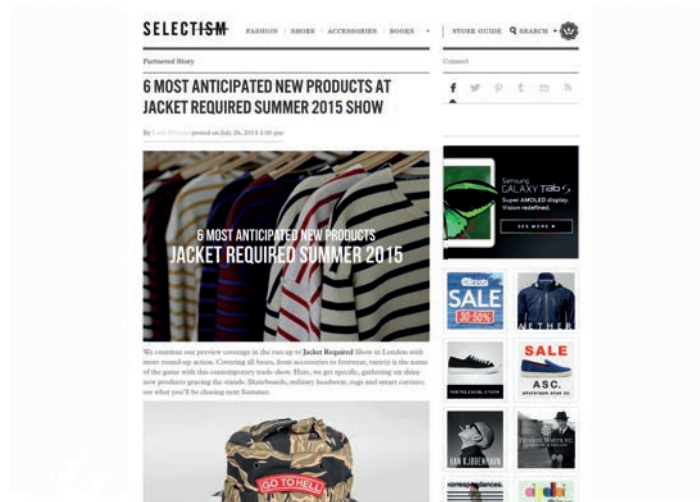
SELECTISM FASHION | SHOES | ACCESSORIES | BOOKS | STORE GUIDE SEARCH

Partnered Story

6 MOST ANTICIPATED NEW PRODUCTS AT JACKET REQUIRED SUMMER 2015 SHOW

By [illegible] posted on July 26, 2014 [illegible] pm

6 MOST ANTICIPATED NEW PRODUCTS
JACKET REQUIRED SUMMER 2015

We continue our preview coverage in the run-up to Jacket Required Show in London with more round-up action. Covering all bases, from accessories to footwear, variety is the name of the game with this contemporary trade show. Here, we get specific, gathering six shiny new products gracing the stands. Skateboards, military headwear, rugs and smart carriers, see what you'll be chasing next Summer.

GO TO HELL

Connect

Samsung GALAXY Tab S
Super AMOLED display. Vision redefined.
SEE MORE

SALE 30-50%

NETHER

SALE

ASC.

MENLOOK.COM

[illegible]